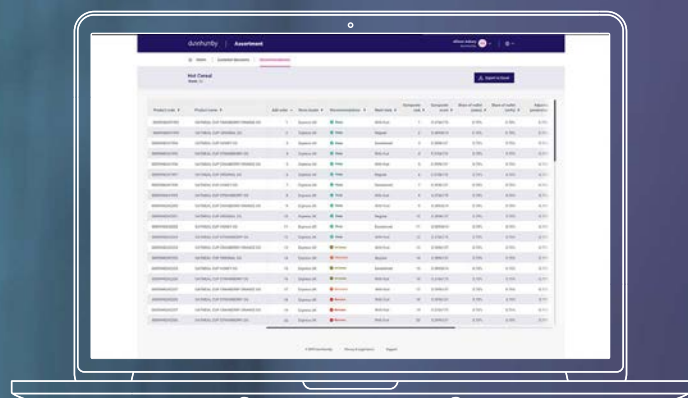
dunnhumby | Assortment

Hot Cereal

Export to Excel

| Product code | Product name | Add order | Store cluster | Recommendation | Nest state | Composite rank | Composite score | Share of ranks | Share of units | Share of revenue |
|---|---|---|---|---|---|---|---|---|---|---|
| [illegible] | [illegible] | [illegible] | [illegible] | Keep | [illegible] | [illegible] | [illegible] | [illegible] | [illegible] | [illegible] |
| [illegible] | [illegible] | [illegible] | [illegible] | Keep | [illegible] | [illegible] | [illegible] | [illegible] | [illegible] | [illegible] |
| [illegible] | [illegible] | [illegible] | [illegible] | Keep | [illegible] | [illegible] | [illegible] | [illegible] | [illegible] | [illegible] |
| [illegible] | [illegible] | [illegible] | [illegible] | Keep | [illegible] | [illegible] | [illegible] | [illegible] | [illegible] | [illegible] |
| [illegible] | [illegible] | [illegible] | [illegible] | Review | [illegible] | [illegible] | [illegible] | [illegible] | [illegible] | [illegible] |
| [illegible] | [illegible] | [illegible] | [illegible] | Remove | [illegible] | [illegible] | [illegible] | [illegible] | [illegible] | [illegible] |

© 2020 dunnhumby   Privacy & legal terms   Support